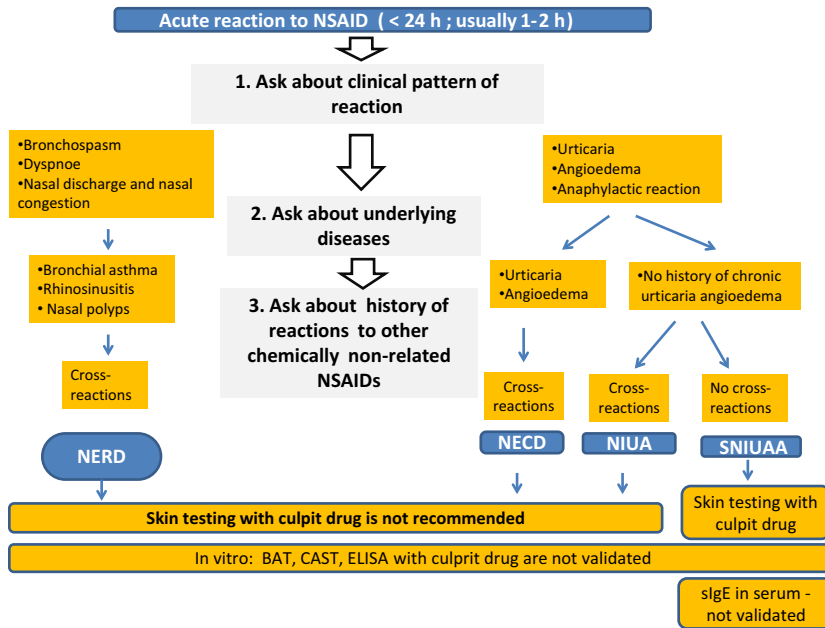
Acute reaction to NSAID ( < 24 h ; usually 1-2 h)

1. Ask about clinical pattern of reaction

•Bronchospasm
•Dyspnoe
•Nasal discharge and nasal congestion

•Urticaria
•Angioedema
•Anaphylactic reaction

2. Ask about underlying diseases

•Bronchial asthma
•Rhinosinusitis
• Nasal polyps

•Urticaria
•Angioedema

•No history of chronic urticaria angioedema

3. Ask about history of reactions to other chemically non-related NSAIDs

Cross-reactions

Cross-reactions

Cross-reactions

No cross-reactions

NERD

NECD

NIUA

SNIUAA

Skin testing with culpit drug is not recommended

Skin testing with culpit drug

In vitro: BAT, CAST, ELISA with culprit drug are not validated

sIgE in serum - not validated